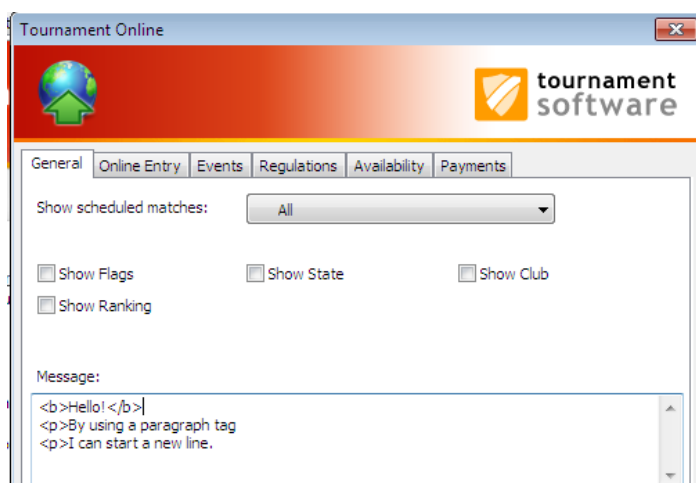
Tournament Online

tournament software

General | Online Entry | Events | Regulations | Availability | Payments

Show scheduled matches: All

Show Flags
Show State
Show Club
Show Ranking

Message:

<b>Hello!</b>
<p>By using a paragraph tag
<p>I can start a new line.